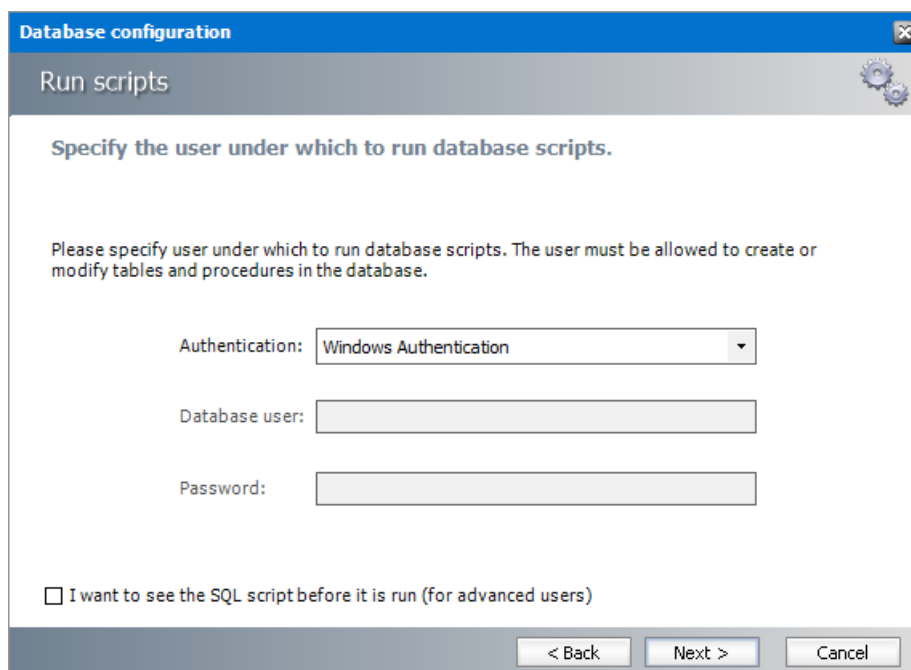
Database configuration

Run scripts

Specify the user under which to run database scripts.

Please specify user under which to run database scripts. The user must be allowed to create or modify tables and procedures in the database.

Authentication: Windows Authentication

Database user:

Password:

I want to see the SQL script before it is run (for advanced users)

< Back Next > Cancel